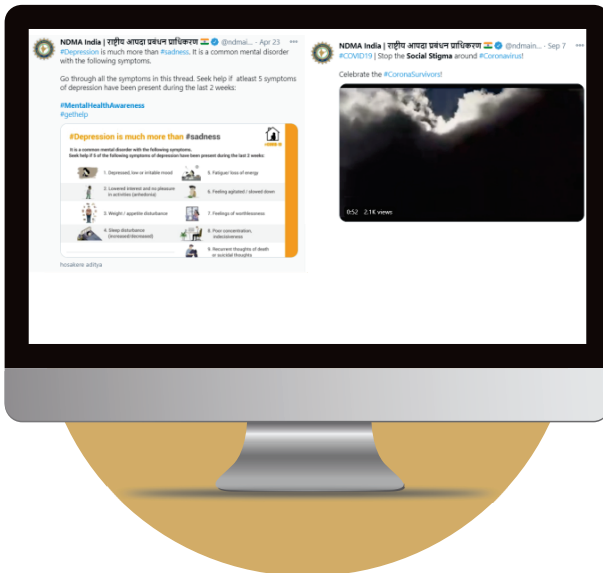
NDMA India | राष्ट्रीय आपदा प्रबंधन प्राधिकरण 🇮🇳 @ndmai... · Apr 23 •••
#Depression is much more than #sadness. It is a common mental disorder with the following symptoms.

Go through all the symptoms in this thread. Seek help if atleast 5 symptoms of depression have been present during the last 2 weeks:

#MentalHealthAwareness
#gethelp

#Depression is much more than #sadness

It is a common mental disorder with the following symptoms.
Seek help if 5 of the following symptoms of depression have been present during the last 2 weeks:

1. Depressed, low or irritable mood
2. Lowered interest and no pleasure in activities (anhedonia)
3. Weight / appetite disturbance
4. Sleep disturbance (increased/decreased)
5. Fatigue/ loss of energy
6. Feeling agitated / slowed down
7. Feelings of worthlessness
8. Poor concentration, indecisiveness
9. Recurrent thoughts of death or suicidal thoughts

hosakere aditya

NDMA India | राष्ट्रीय आपदा प्रबंधन प्राधिकरण 🇮🇳 @ndmain... · Sep 7 •••
#COVID19 | Stop the Social Stigma around #Coronavirus!

Celebrate the #CoronaSurvivors!

0:52 2.1K views